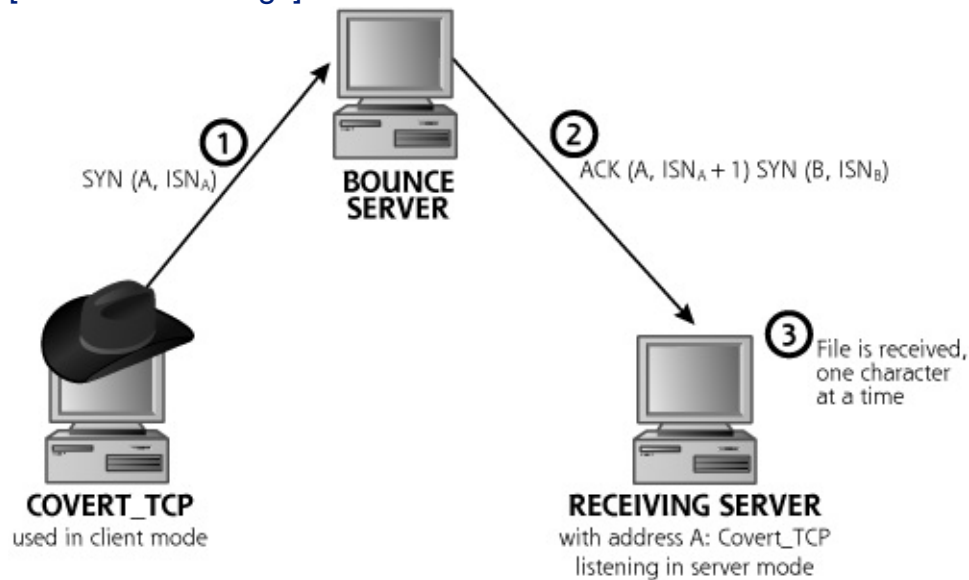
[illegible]

1

SYN (A, $ISN_A$)

BOUNCE SERVER

2

ACK (A, $ISN_A + 1$) SYN (B, $ISN_B$)

3 File is received, one character at a time

COVERT_TCP
used in client mode

RECEIVING SERVER
with address A: Covert_TCP listening in server mode